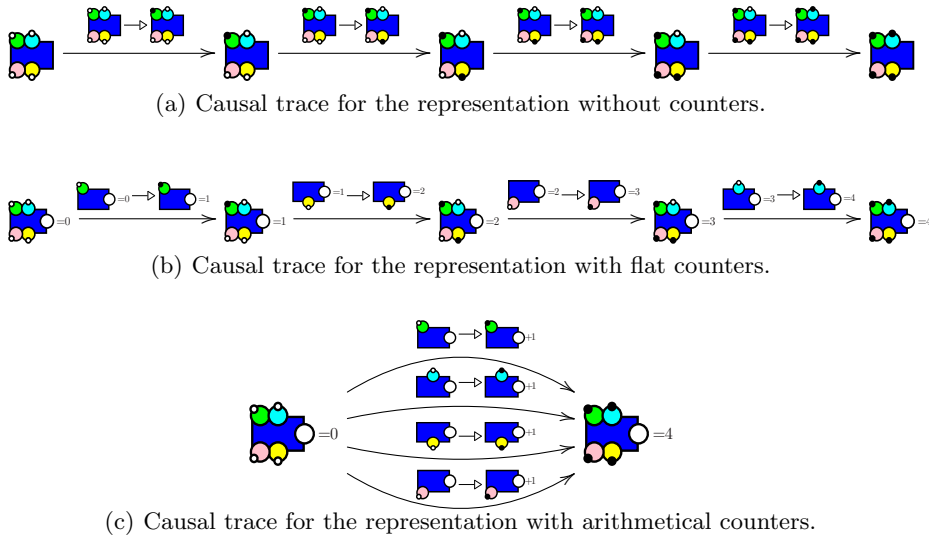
(a) Causal trace for the representation without counters.

=0 =0 =1 =1 =1 =1 =2 =2 =2 =2 =3 =3 =3 =3 =4 =4

(b) Causal trace for the representation with flat counters.

+1 +1 +1 +1
=0 =4

(c) Causal trace for the representation with arithmetical counters.